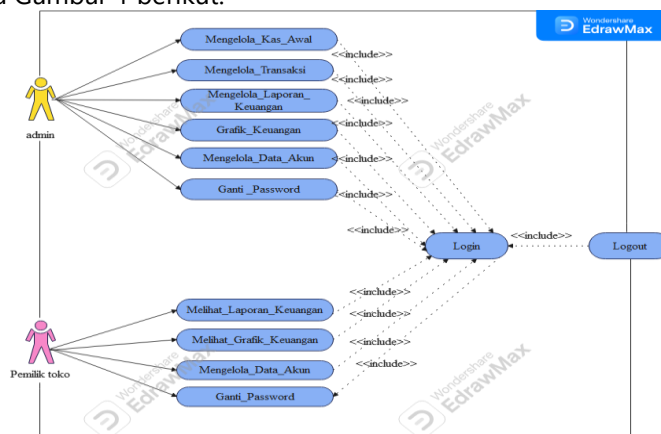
a Gambar 1 berikut.

Wondershare EdrawMax

Mengelola_Kas_Awal
Mengelola_Transaksi
Mengelola_Laporan_Keuangan
Grafik_Keuangan
Mengelola_Data_Akun
Ganti _Password

admin

<<include>>
<<include>>
<<include>>
<<include>>
<<include>>
<<include>>
<<include>>

Login
<<include>>
Logout

<<include>>
<<include>>
<<include>>
<<include>>

Melihat_Laporan_Keuangan
Melihat_Grafik_Keuangan
Mengelola_Data_Akun
Ganti_Password

Pemilik toko

Wondershare EdrawMax
Wondershare EdrawMax
Wondershare EdrawMax
Wondershare EdrawMax
Wondershare EdrawMax